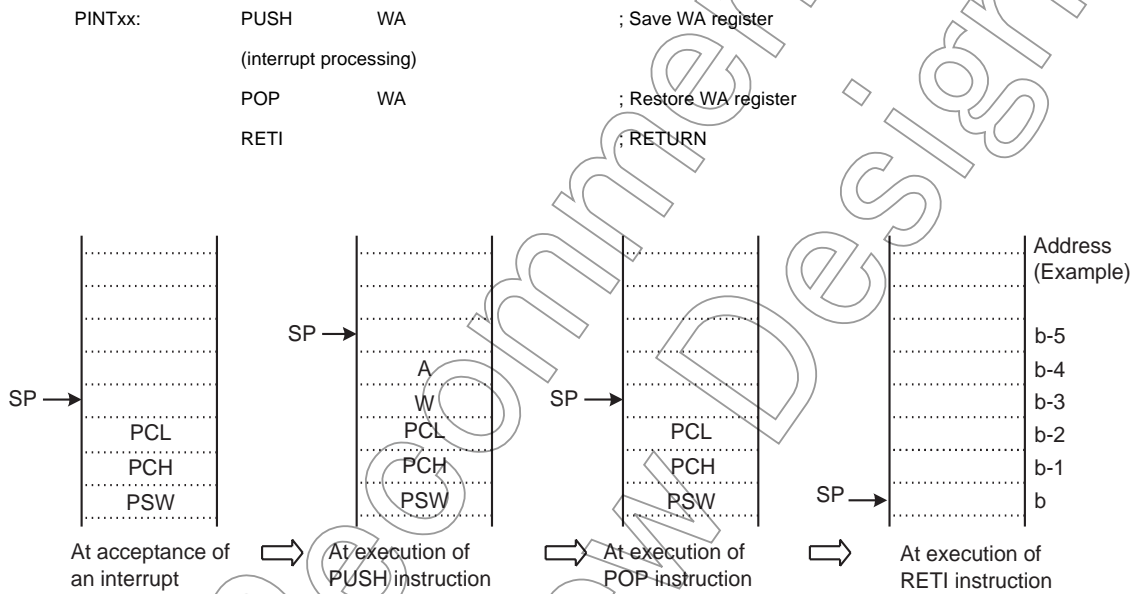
PINTxx: PUSH WA ; Save WA register

(interrupt processing)

POP WA ; Restore WA register

RETI ; RETURN

SP

PCL

PCH

PSW

At acceptance of an interrupt

SP

A

W

PCL

PCH

PSW

At execution of PUSH instruction

SP

PCL

PCH

PSW

At execution of POP instruction

SP

At execution of RETI instruction

Address (Example)

b-5

b-4

b-3

b-2

b-1

b

Not Recommended for New Design